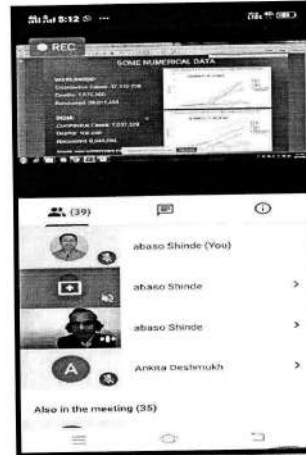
5:12

REC

SOME NUMERICAL DATA

WORLDWIDE:
Coronavirus Cases: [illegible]
Deaths: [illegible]
Recovered: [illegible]

INDIA:
Coronavirus Cases: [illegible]
Deaths: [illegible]
Recovered: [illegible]

(39)

abaso Shinde (You)

abaso Shinde

abaso Shinde

A Ankita Deshmukh

Also in the meeting (35)